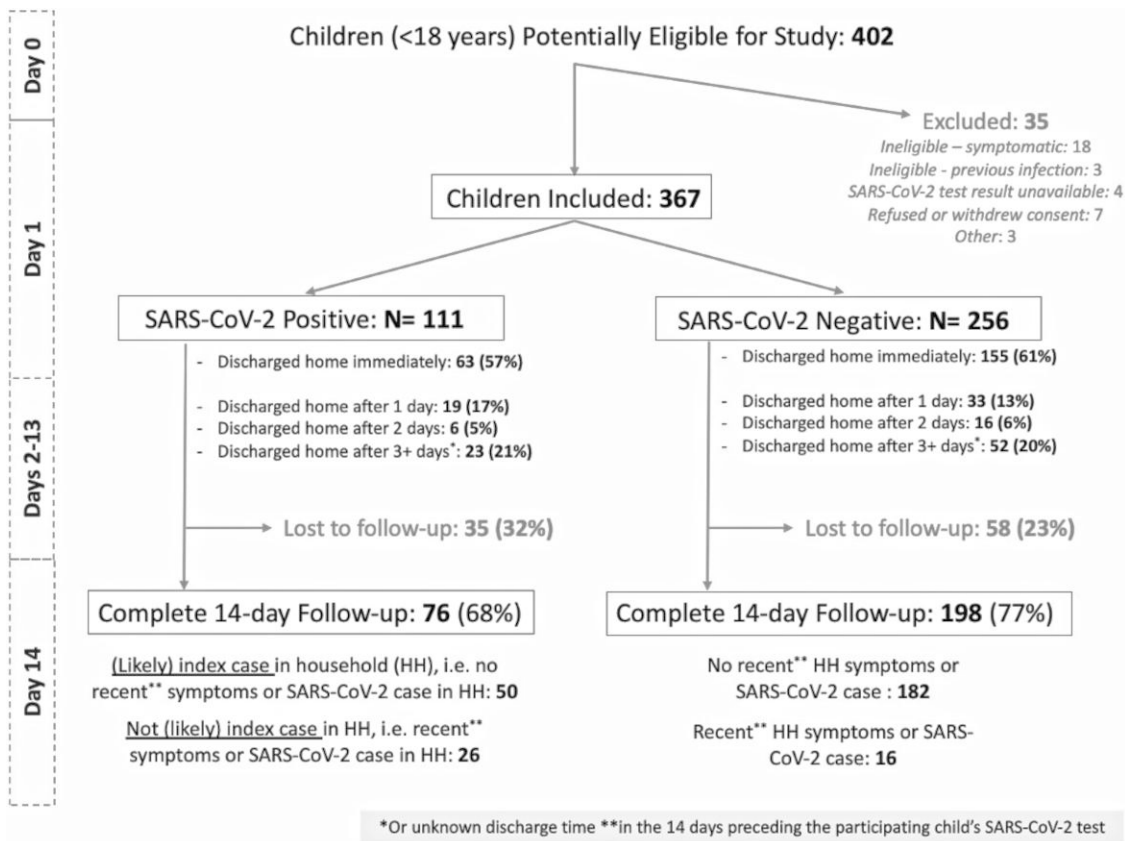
Day 0

Children (<18 years) Potentially Eligible for Study: **402**

Excluded: **35**
*Ineligible – symptomatic:* 18
*Ineligible - previous infection:* 3
*SARS-CoV-2 test result unavailable:* 4
*Refused or withdrew consent:* 7
*Other:* 3

Day 1

Children Included: **367**

SARS-CoV-2 Positive: **N= 111**

SARS-CoV-2 Negative: **N= 256**

Days 2-13

- Discharged home immediately: **63 (57%)**
- Discharged home after 1 day: **19 (17%)**
- Discharged home after 2 days: **6 (5%)**
- Discharged home after 3+ days*: **23 (21%)**

Lost to follow-up: **35 (32%)**

- Discharged home immediately: **155 (61%)**
- Discharged home after 1 day: **33 (13%)**
- Discharged home after 2 days: **16 (6%)**
- Discharged home after 3+ days*: **52 (20%)**

Lost to follow-up: **58 (23%)**

Day 14

Complete 14-day Follow-up: **76** (68%)

(Likely) index case in household (HH), i.e. no recent** symptoms or SARS-CoV-2 case in HH: **50**

Not (likely) index case in HH, i.e. recent** symptoms or SARS-CoV-2 case in HH: **26**

Complete 14-day Follow-up: **198** (77%)

No recent** HH symptoms or SARS-CoV-2 case : **182**

Recent** HH symptoms or SARS-CoV-2 case: **16**

*Or unknown discharge time **in the 14 days preceding the participating child's SARS-CoV-2 test